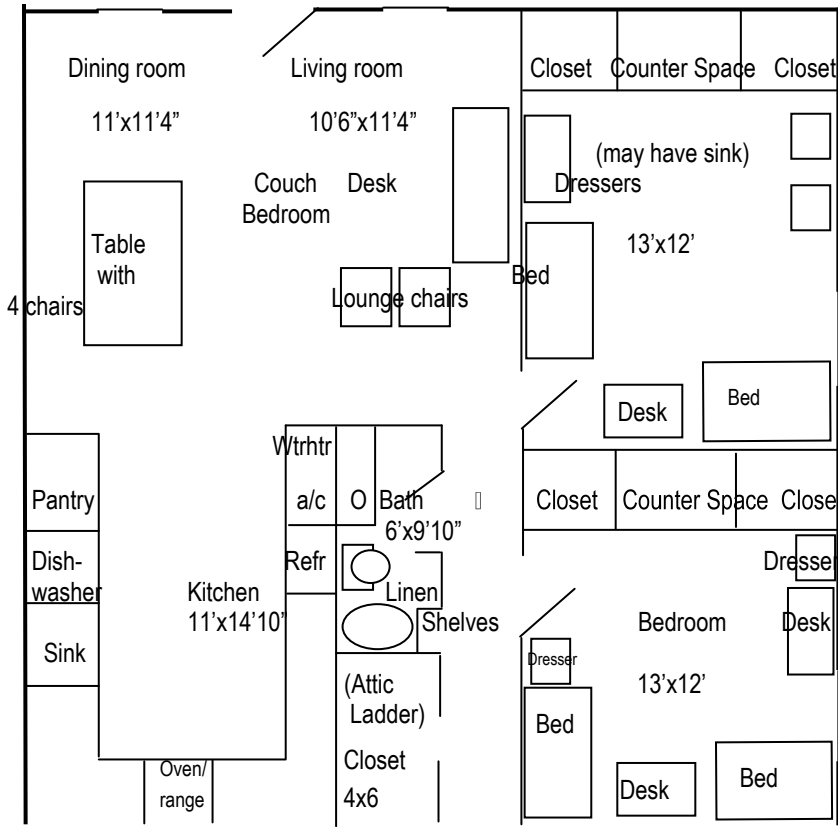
Dining room

11'x11'4"

Living room

10'6"x11'4"

Closet Counter Space Closet

(may have sink)

Couch Desk

Bedroom

Dressers

Table with

4 chairs

13'x12'

Bed

Lounge chairs

Desk

Bed

Wtrhtr

Pantry

a/c

O

Bath 6'x9'10"

Closet Counter Space Close

Dish-washer

Refr

Kitchen 11'x14'10"

Linen

Shelves

Dresser

Bedroom

Desk

Sink

Dresser

(Attic Ladder)

13'x12'

Bed

Closet 4x6

Oven/ range

Desk

Bed